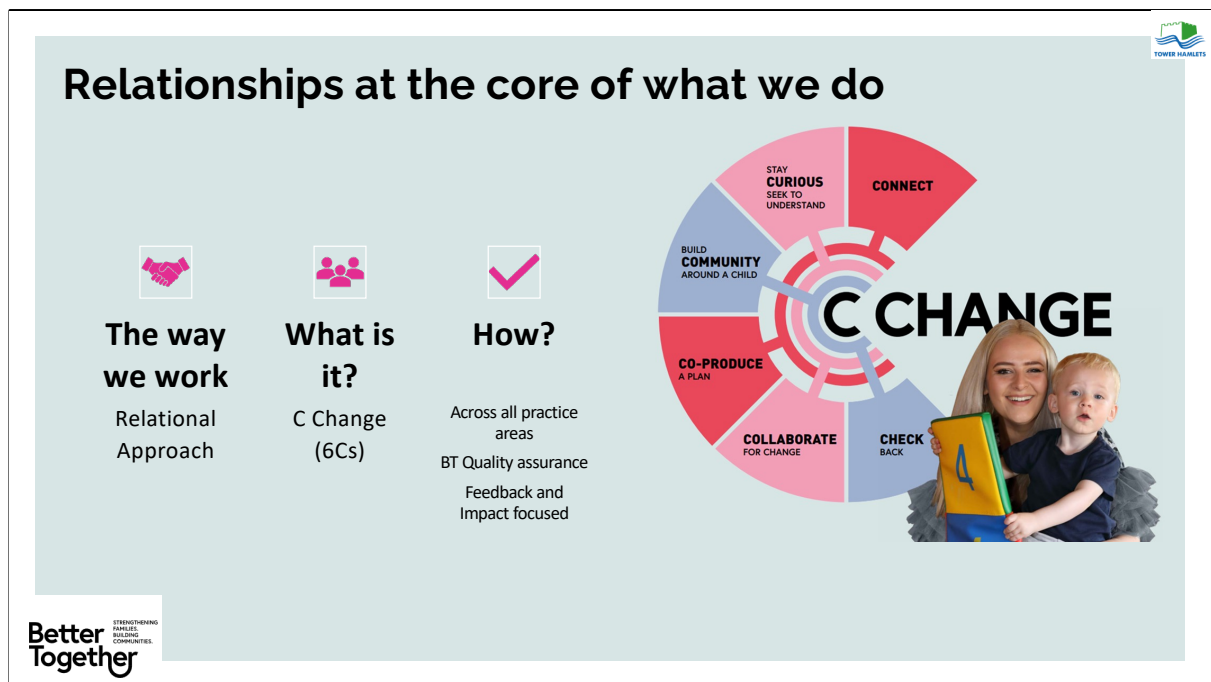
TOWER HAMLETS

Relationships at the core of what we do

The way we work
Relational Approach

What is it?
C Change (6Cs)

How?
Across all practice areas
BT Quality assurance
Feedback and Impact focused

STAY CURIOUS SEEK TO UNDERSTAND

CONNECT

BUILD COMMUNITY AROUND A CHILD

C CHANGE

CO-PRODUCE A PLAN

COLLABORATE FOR CHANGE

CHECK BACK

4

Better Together STRENGTHENING FAMILIES. BUILDING COMMUNITIES.